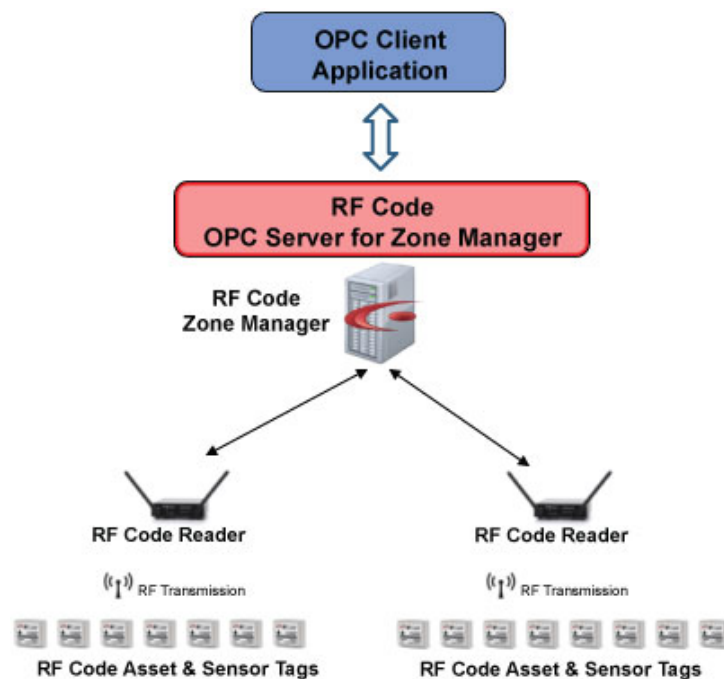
OPC Client Application

RF Code OPC Server for Zone Manager

RF Code Zone Manager

RF Code Reader

RF Transmission

RF Code Asset & Sensor Tags

RF Code Reader

RF Transmission

RF Code Asset & Sensor Tags